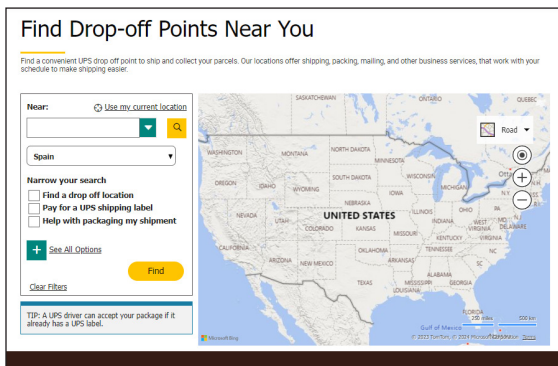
Find Drop-off Points Near You

Find a convenient UPS drop off point to ship and collect your parcels. Our locations offer shipping, packing, mailing, and other business services, that work with your schedule to make shipping easier.

Near:
Use my current location

Spain

Narrow your search

Find a drop off location

Pay for a UPS shipping label

Help with packaging my shipment

See All Options

Clear Filters

Find

TIP: A UPS driver can accept your package if it already has a UPS label.

SASKATCHEWAN
ONTARIO
QUEBEC
Road
WASHINGTON
MONTANA
NORTH DAKOTA
MINNESOTA
OREGON
IDAHO
WYOMING
SOUTH DAKOTA
WISCONSIN
MICHIGAN
NEBRASKA
IOWA
NEVADA
UTAH
UNITED STATES
ILLINOIS
OHIO
INDIANA
COLORADO
KANSAS
MISSOURI
WEST VIRGINIA
DELAWARE
CALIFORNIA
KENTUCKY
VIRGINIA
OKLAHOMA
TENNESSEE
NC
ARIZONA
NEW MEXICO
ARKANSAS
SC
TEXAS
ALABAMA
MISSISSIPPI
GEORGIA
FLORIDA
Gulf of Mexico
200 miles
500 km
Microsoft Bing
© 2023 TomTom, © 2024 Microsoft Corporation Terms